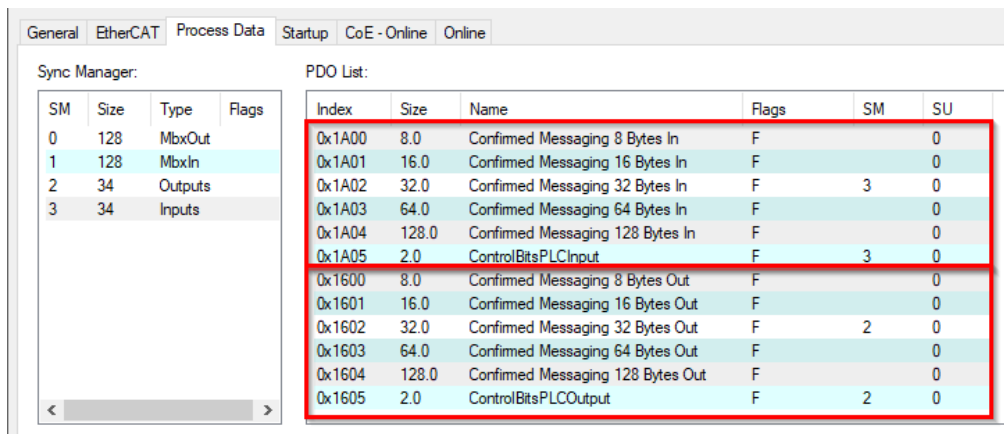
General | EtherCAT | Process Data | Startup | CoE - Online | Online

Sync Manager:

| SM | Size | Type | Flags |
|---|---|---|---|
| 0 | 128 | MbxOut | |
| 1 | 128 | MbxIn | |
| 2 | 34 | Outputs | |
| 3 | 34 | Inputs | |

PDO List:

| Index | Size | Name | Flags | SM | SU |
|---|---|---|---|---|---|
| 0x1A00 | 8.0 | Confirmed Messaging 8 Bytes In | F | | 0 |
| 0x1A01 | 16.0 | Confirmed Messaging 16 Bytes In | F | | 0 |
| 0x1A02 | 32.0 | Confirmed Messaging 32 Bytes In | F | 3 | 0 |
| 0x1A03 | 64.0 | Confirmed Messaging 64 Bytes In | F | | 0 |
| 0x1A04 | 128.0 | Confirmed Messaging 128 Bytes In | F | | 0 |
| 0x1A05 | 2.0 | ControlBitsPLCInput | F | 3 | 0 |
| 0x1600 | 8.0 | Confirmed Messaging 8 Bytes Out | F | | 0 |
| 0x1601 | 16.0 | Confirmed Messaging 16 Bytes Out | F | | 0 |
| 0x1602 | 32.0 | Confirmed Messaging 32 Bytes Out | F | 2 | 0 |
| 0x1603 | 64.0 | Confirmed Messaging 64 Bytes Out | F | | 0 |
| 0x1604 | 128.0 | Confirmed Messaging 128 Bytes Out | F | | 0 |
| 0x1605 | 2.0 | ControlBitsPLCOutput | F | 2 | 0 |